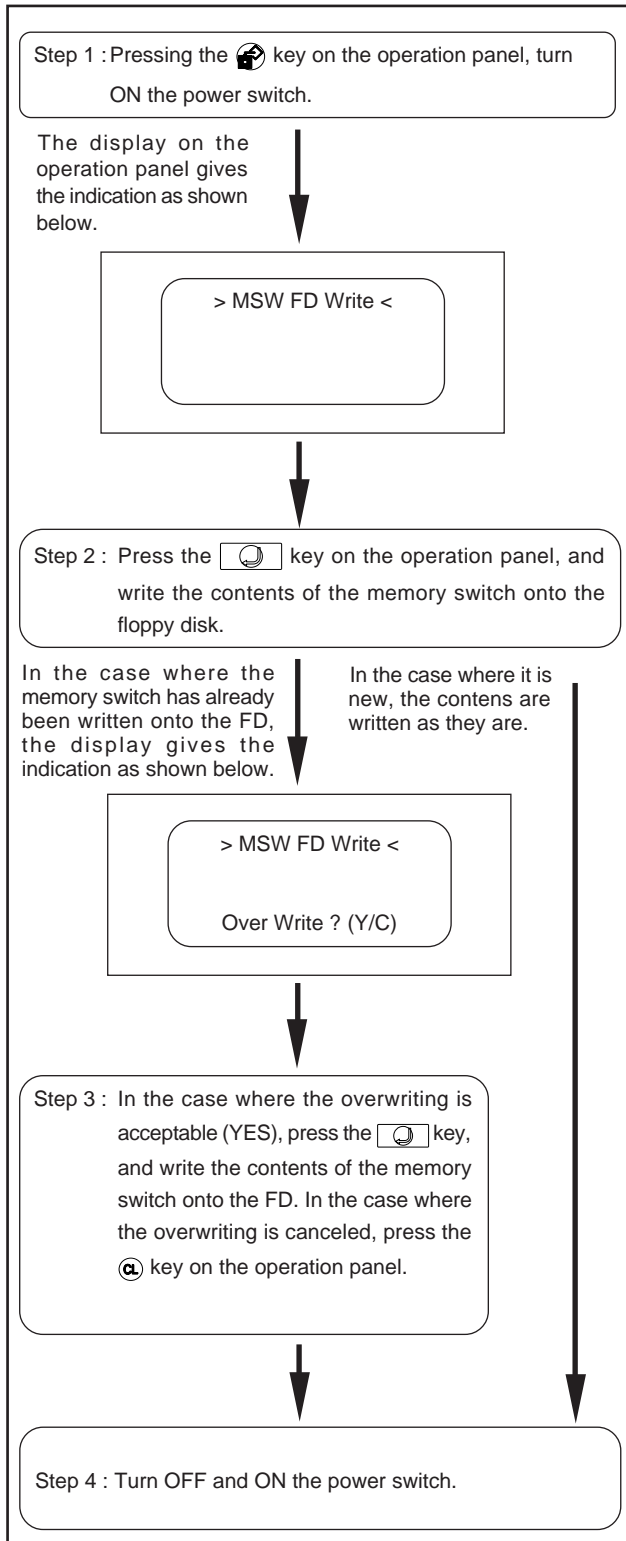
Step 1 : Pressing the key on the operation panel, turn ON the power switch.

The display on the operation panel gives the indication as shown below.

> MSW FD Write <

Step 2 : Press the key on the operation panel, and write the contents of the memory switch onto the floppy disk.

In the case where the memory switch has already been written onto the FD, the display gives the indication as shown below.

In the case where it is new, the contens are written as they are.

> MSW FD Write <

Over Write ? (Y/C)

Step 3 : In the case where the overwriting is acceptable (YES), press the key, and write the contents of the memory switch onto the FD. In the case where the overwriting is canceled, press the CL key on the operation panel.

Step 4 : Turn OFF and ON the power switch.